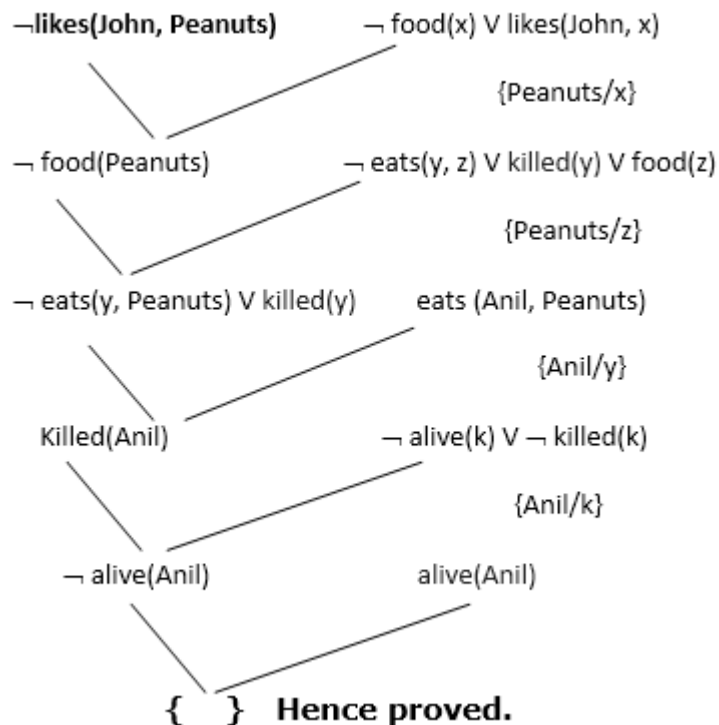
¬likes(John, Peanuts)

¬ food(x) V likes(John, x)

{Peanuts/x}

¬ food(Peanuts)

¬ eats(y, z) V killed(y) V food(z)

{Peanuts/z}

¬ eats(y, Peanuts) V killed(y)

eats (Anil, Peanuts)

{Anil/y}

Killed(Anil)

¬ alive(k) V ¬ killed(k)

{Anil/k}

¬ alive(Anil)

alive(Anil)

{ } Hence proved.